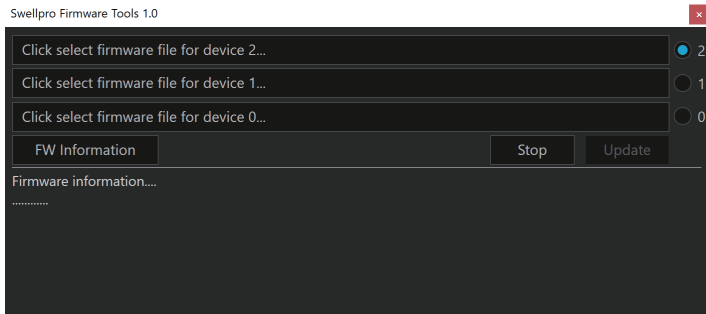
Swellpro Firmware Tools 1.0
×

Click select firmware file for device 2...
2
Click select firmware file for device 1...
1
Click select firmware file for device 0...
0

FW Information
Stop
Update

Firmware information....
............